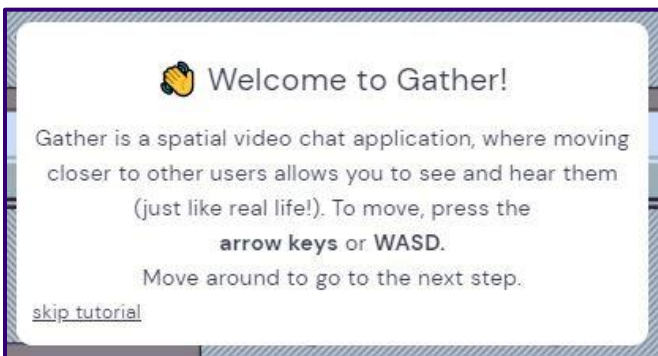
👋 Welcome to Gather!

Gather is a spatial video chat application, where moving closer to other users allows you to see and hear them (just like real life!). To move, press the **arrow keys** or **WASD.**

Move around to go to the next step.

skip tutorial